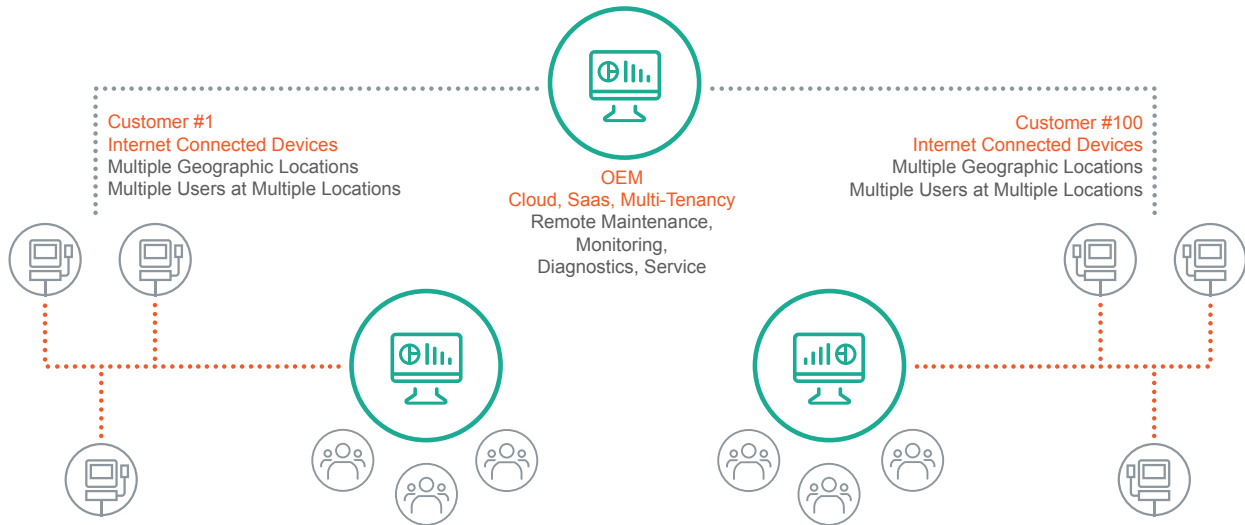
Customer #1
Internet Connected Devices
Multiple Geographic Locations
Multiple Users at Multiple Locations

OEM
Cloud, Saas, Multi-Tenancy
Remote Maintenance,
Monitoring,
Diagnostics, Service

Customer #100
Internet Connected Devices
Multiple Geographic Locations
Multiple Users at Multiple Locations